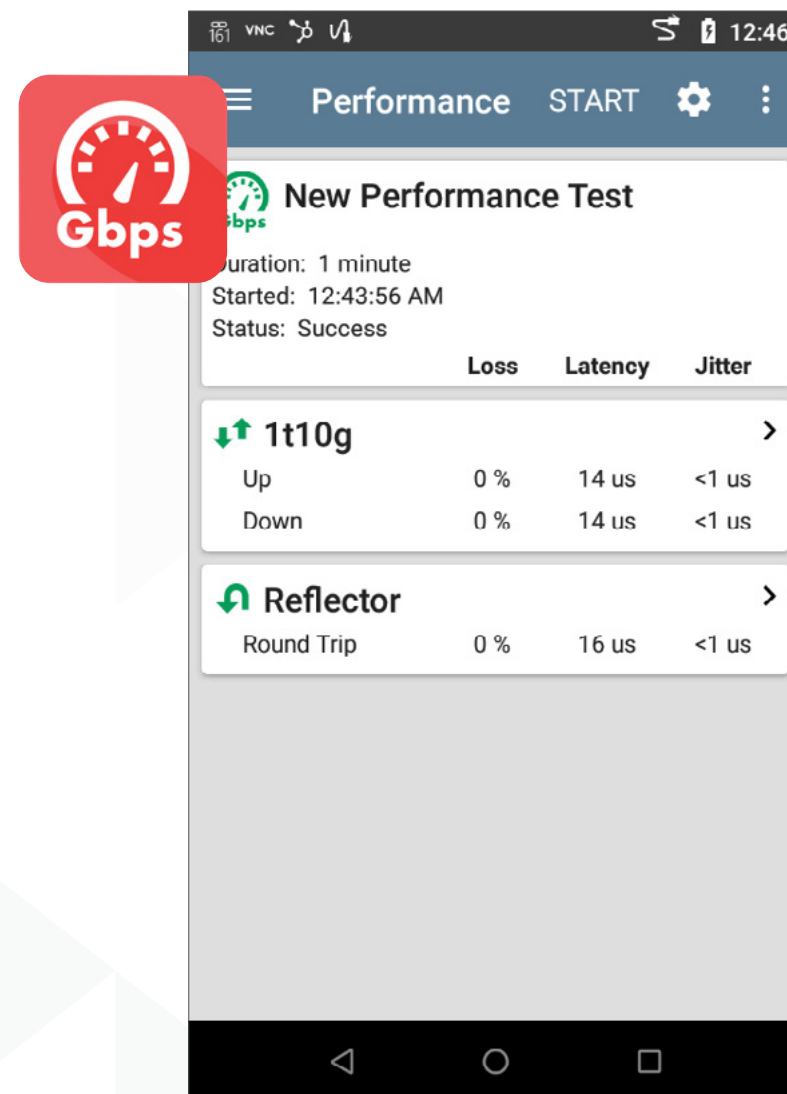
161 VNC 12:46

Performance START

Gbps

Gbps

New Performance Test

uration: 1 minute
Started: 12:43:56 AM
Status: Success

| | Loss | Latency | Jitter |
|---|---|---|---|

1t10g

| | | | |
|---|---|---|---|
| Up | 0 % | 14 us | <1 us |
| Down | 0 % | 14 us | <1 us |

Reflector

| | | | |
|---|---|---|---|
| Round Trip | 0 % | 16 us | <1 us |